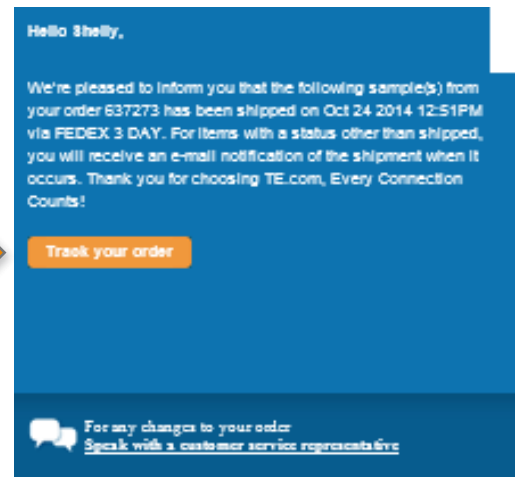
Hello Shelly,

We're pleased to inform you that the following sample(s) from your order 637273 has been shipped on Oct 24 2014 12:51PM via FEDEX 3 DAY. For items with a status other than shipped, you will receive an e-mail notification of the shipment when it occurs. Thank you for choosing TE.com, Every Connection Counts!

Track your order

For any changes to your order
Speak with a customer service representative